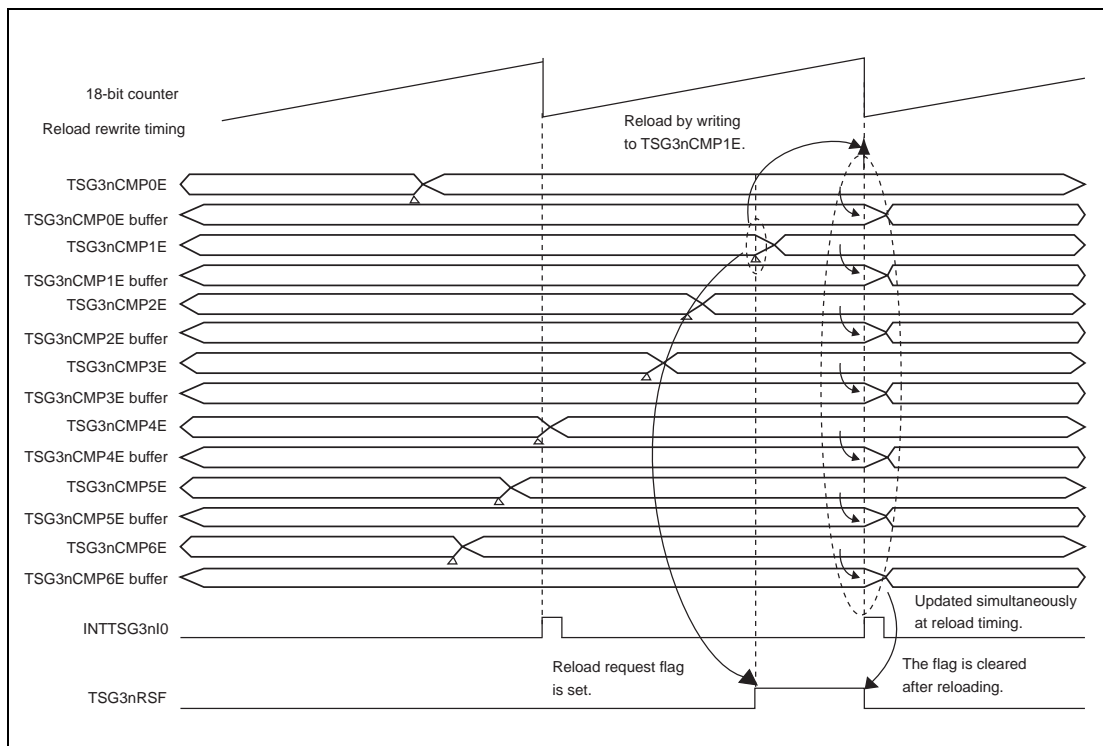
18-bit counter

Reload rewrite timing

Reload by writing to TSG3nCMP1E.

TSG3nCMP0E

TSG3nCMP0E buffer

TSG3nCMP1E

TSG3nCMP1E buffer

TSG3nCMP2E

TSG3nCMP2E buffer

TSG3nCMP3E

TSG3nCMP3E buffer

TSG3nCMP4E

TSG3nCMP4E buffer

TSG3nCMP5E

TSG3nCMP5E buffer

TSG3nCMP6E

TSG3nCMP6E buffer

Updated simultaneously at reload timing.

INTTSG3nI0

Reload request flag is set.

The flag is cleared after reloading.

TSG3nRSF